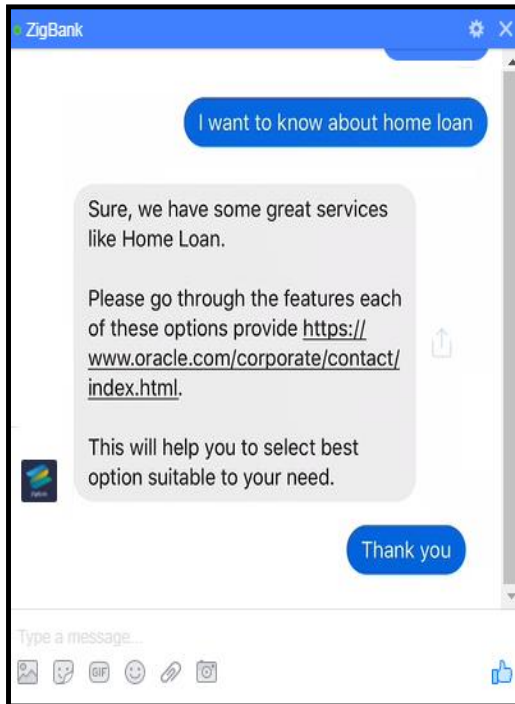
ZigBank

I want to know about home loan

Sure, we have some great services like Home Loan.

Please go through the features each of these options provide https://www.oracle.com/corporate/contact/index.html.

This will help you to select best option suitable to your need.

Thank you

Type a message...

GIF